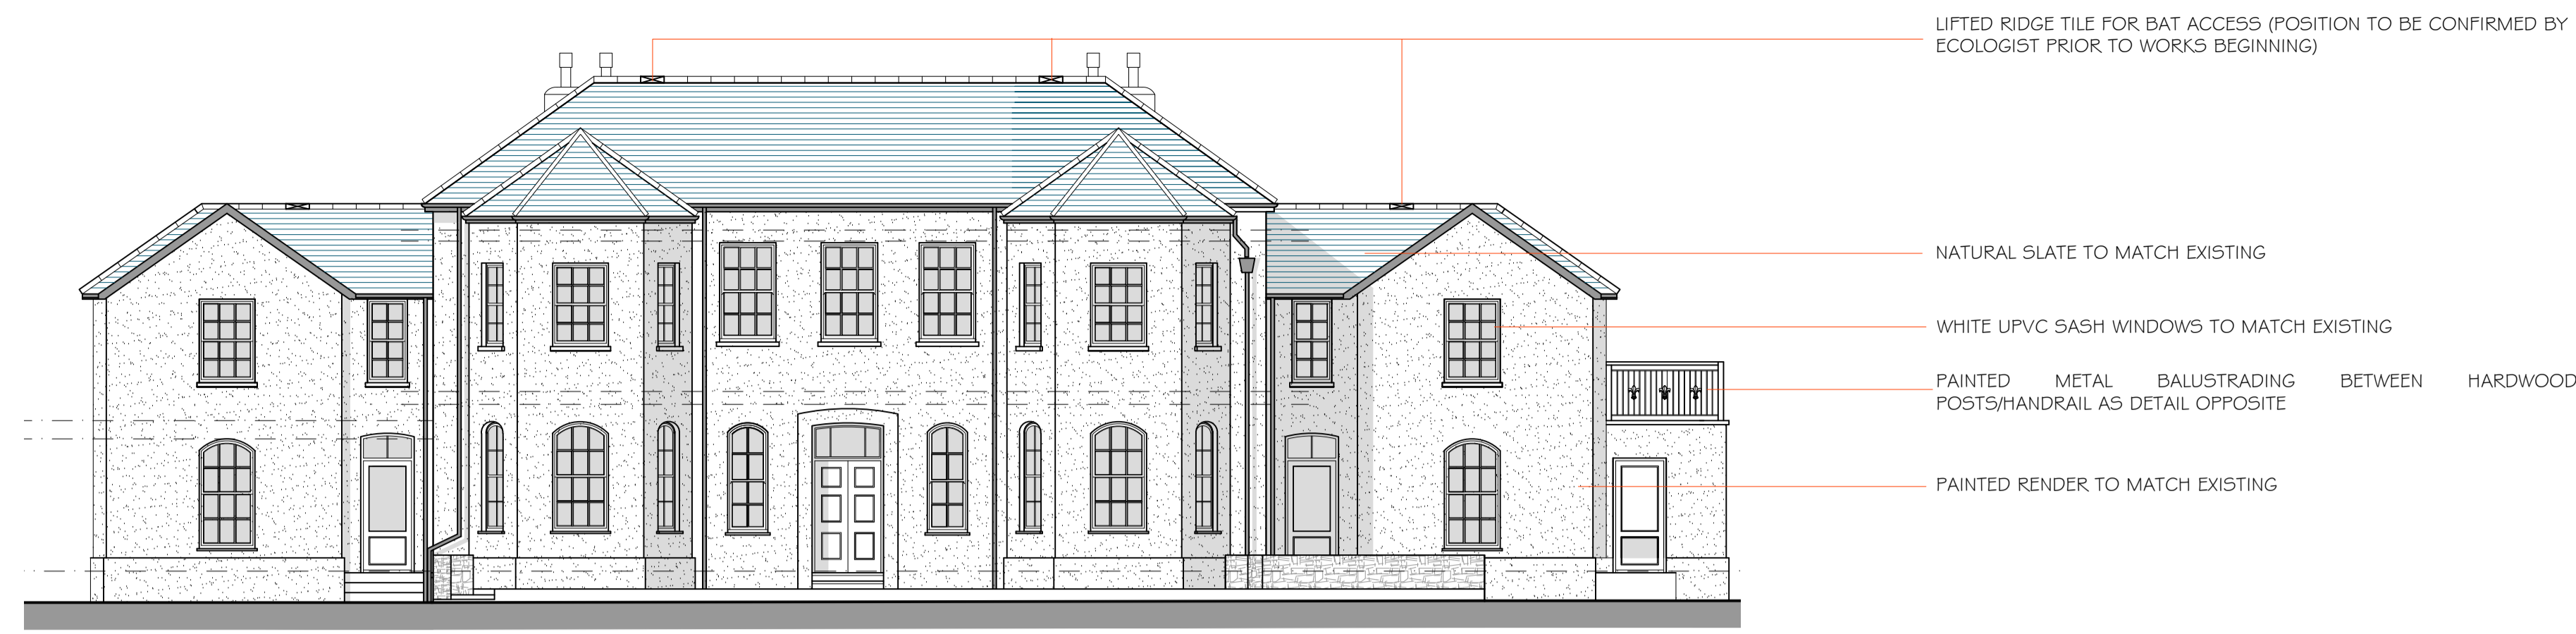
LIFTED RIDGE TILE FOR BAT ACCESS (POSITION TO BE CONFIRMED BY ECOLOGIST PRIOR TO WORKS BEGINNING)

NATURAL SLATE TO MATCH EXISTING

WHITE UPVC SASH WINDOWS TO MATCH EXISTING

PAINTED METAL BALUSTRADING BETWEEN HARDWOOD POSTS/HANDRAIL AS DETAIL OPPOSITE

PAINTED RENDER TO MATCH EXISTING